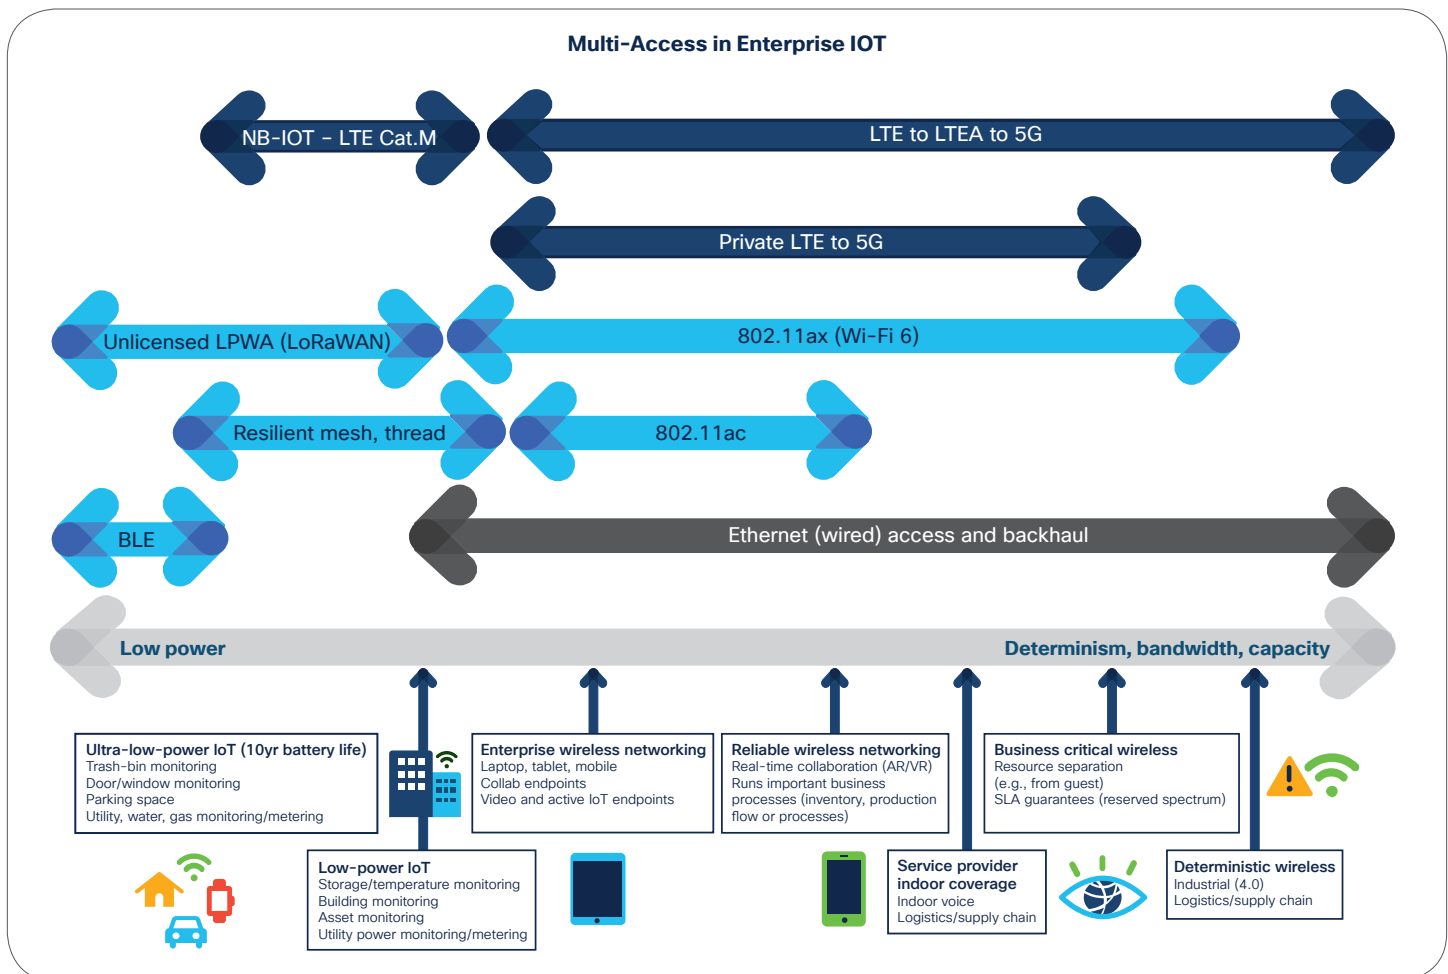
Multi-Access in Enterprise IOT

NB-IOT - LTE Cat.M

LTE to LTEA to 5G

Private LTE to 5G

Unlicensed LPWA (LoRaWAN)

802.11ax (Wi-Fi 6)

Resilient mesh, thread

802.11ac

BLE

Ethernet (wired) access and backhaul

Low power

Determinism, bandwidth, capacity

Ultra-low-power IoT (10yr battery life)
Trash-bin monitoring
Door/window monitoring
Parking space
Utility, water, gas monitoring/metering

Low-power IoT
Storage/temperature monitoring
Building monitoring
Asset monitoring
Utility power monitoring/metering

Enterprise wireless networking
Laptop, tablet, mobile
Collab endpoints
Video and active IoT endpoints

Reliable wireless networking
Real-time collaboration (AR/VR)
Runs important business processes (inventory, production flow or processes)

Service provider indoor coverage
Indoor voice
Logistics/supply chain

Business critical wireless
Resource separation (e.g., from guest)
SLA guarantees (reserved spectrum)

Deterministic wireless
Industrial (4.0)
Logistics/supply chain